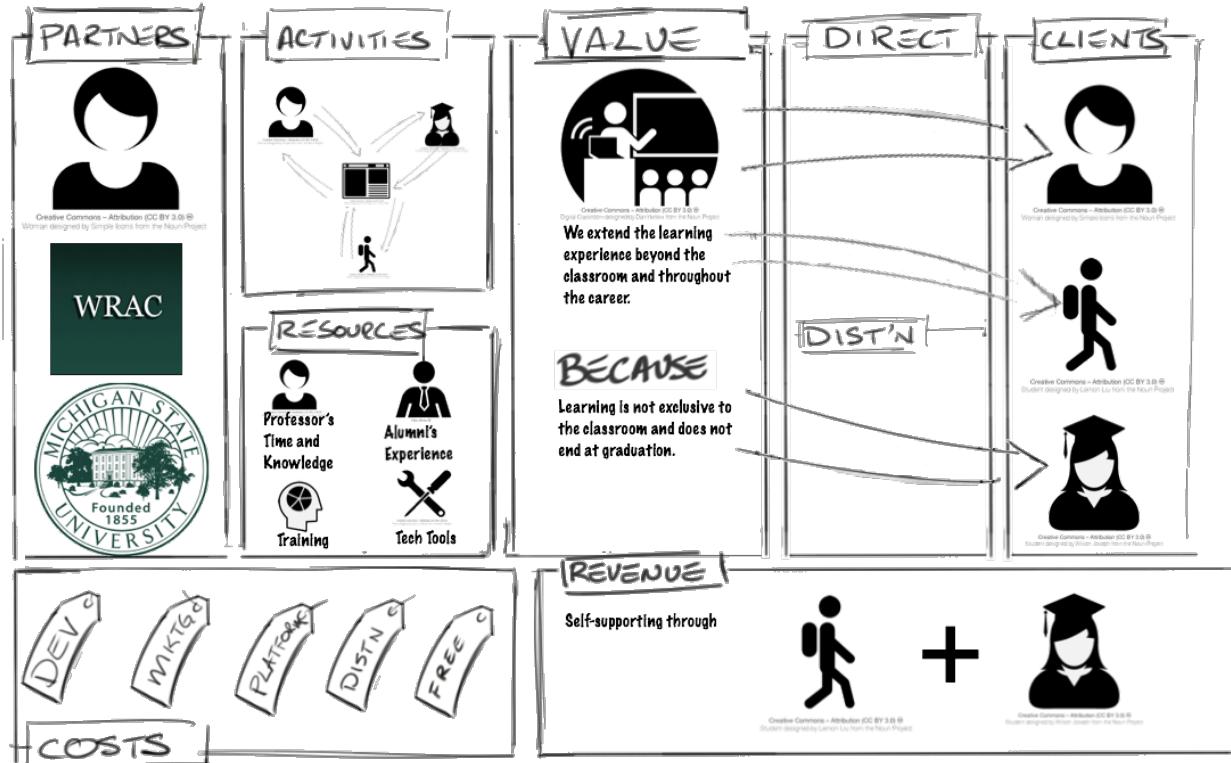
PARTNERS

Creative Commons – Attribution (CC BY 3.0)
Woman designed by Simple Icons from the Noun Project

WRAC

MICHIGAN STATE UNIVERSITY
Founded 1855

ACTIVITIES

RESOURCES

Professor's Time and Knowledge

Alumni's Experience

Training

Tech Tools

VALUE

Creative Commons – Attribution (CC BY 3.0)
Digital Classroom designed by Dan Hetteix from the Noun Project

We extend the learning experience beyond the classroom and throughout the career.

BECAUSE

Learning is not exclusive to the classroom and does not end at graduation.

DIRECT

DIST'N

CLIENTS

Creative Commons – Attribution (CC BY 3.0)
Woman designed by Simple Icons from the Noun Project

Creative Commons – Attribution (CC BY 3.0)
Student designed by Lemon Liu from the Noun Project

Creative Commons – Attribution (CC BY 3.0)
Student designed by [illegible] from the Noun Project

DEV

MKTG

PLATFORM

DISTN

FREE

COSTS

REVENUE

Self-supporting through

+

Creative Commons – Attribution (CC BY 3.0)
Student designed by Lemon Liu from the Noun Project

Creative Commons – Attribution (CC BY 3.0)
Student designed by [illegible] from the Noun Project